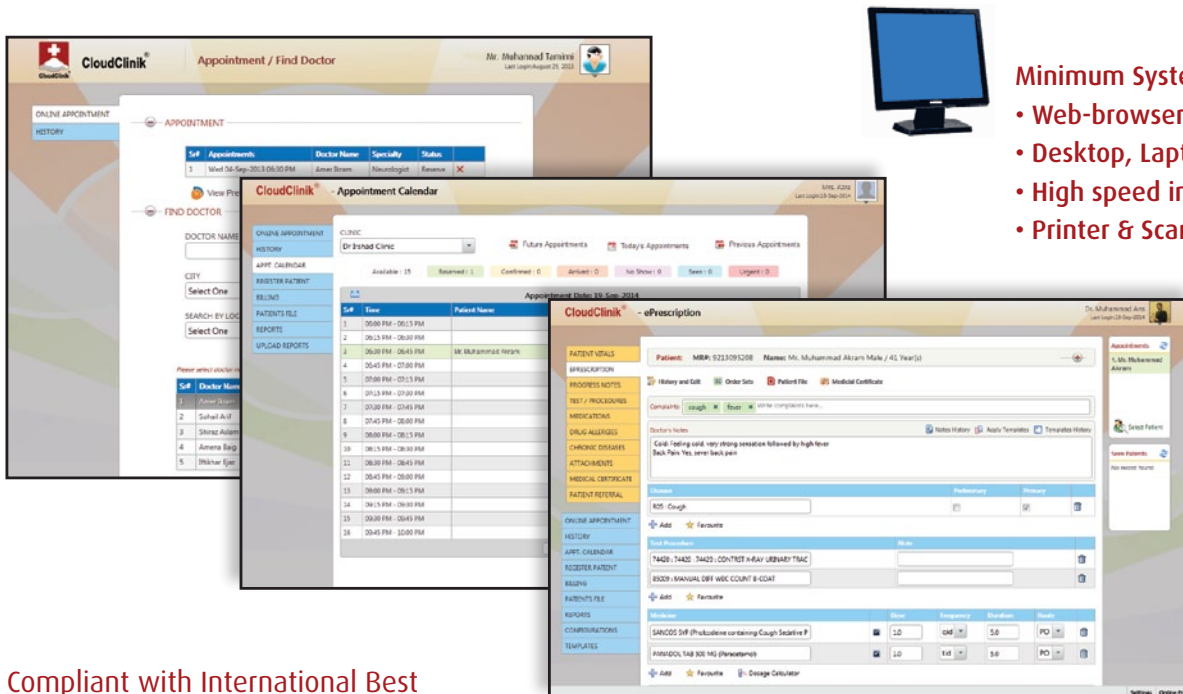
CloudClinik® Appointment / Find Doctor

Mr. Muhammad Tamimi
Last Login August 25, 2013

ONLINE APPOINTMENT
HISTORY

APPOINTMENT

| S# | Appointments | Doctor Name | Specialty | Status |
|---|---|---|---|---|
| 1 | Wed 04-Sep-2013 06:30 PM | Amer Ikram | Neurologist | Reserve |

View Pre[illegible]

FIND DOCTOR

DOCTOR NAME

CITY
Select One

SEARCH BY LOC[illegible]
Select One

Please select doctor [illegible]

| S# | Doctor Nam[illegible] |
|---|---|
| 1 | Amer Ikram |
| 2 | Suhail Asif |
| 3 | Shiraz Aslam |
| 4 | Amena Baig |
| 5 | Iftikhar Ejaz |

CloudClinik® Appointment Calendar

Mrs. Aziz
Last Login 19-Sep-2014

ONLINE APPOINTMENT
HISTORY
APPT. CALENDAR
REGISTER PATIENT
BILLING
PATIENTS FILE
REPORTS
UPLOAD REPORTS

CLINIC
Dr Irshad Clinic

Future Appointments Today's Appointments Previous Appointments

Available : 15 Reserved : 1 Confirmed : 0 Arrived : 0 No Show : 0 Seen : 0 Urgent : 0

Appointment Date: 19-Sep-2014

| S# | Time | Patient Name |
|---|---|---|
| 1 | 06:00 PM - 06:15 PM | |
| 2 | 06:15 PM - 06:30 PM | |
| 3 | 06:30 PM - 06:45 PM | Mr. Muhammad Akram |
| 4 | 06:45 PM - 07:00 PM | |
| 5 | 07:00 PM - 07:15 PM | |
| 6 | 07:15 PM - 07:30 PM | |
| 7 | 07:30 PM - 07:45 PM | |
| 8 | 07:45 PM - 08:00 PM | |
| 9 | 08:00 PM - 08:15 PM | |
| 10 | 08:15 PM - 08:30 PM | |
| 11 | 08:30 PM - 08:45 PM | |
| 12 | 08:45 PM - 09:00 PM | |
| 13 | 09:00 PM - 09:15 PM | |
| 14 | 09:15 PM - 09:30 PM | |
| 15 | 09:30 PM - 09:45 PM | |
| 16 | 09:45 PM - 10:00 PM | |

CloudClinik® ePrescription

Dr. Muhammad Ans
Last Login 19-Sep-2014

PATIENT VITALS
ePRESCRIPTION
PROGRESS NOTES
TEST / PROCEDURES
MEDICATIONS
DRUG ALLERGIES
CHRONIC DISEASES
ATTACHMENTS
MEDICAL CERTIFICATE
PATIENT REFERRAL

ONLINE APPOINTMENT
HISTORY
APPT. CALENDAR
REGISTER PATIENT
BILLING
PATIENTS FILE
REPORTS
CONFIGURATIONS
TEMPLATES

Patient: MR#: 9213095208 Name: Mr. Muhammad Akram Male / 41 Year(s)

History and Edit Order Sets Patient File Medical Certificate

Complaints: cough fever write complaints here...

Doctor's Notes Notes History Apply Templates Templates History

Cold: Feeling cold, very strong sensation followed by high fever
Back Pain: Yes, sever back pain

| Disease | Preliminary | Primary |
|---|---|---|
| R05 : Cough | | |

Add Favourite

| Test Procedure | Note |
|---|---|
| 74420 : 74420 : CONTRST X-RAY URINARY TRAC | |
| 85009 : MANUAL DIFF WBC COUNT B-COAT | |

Add Favourite

| Medicine | Dose | Frequency | Duration | Route |
|---|---|---|---|---|
| SANCOS SYP (Pholcodeine containing Cough Sedative P | 1.0 | q.i.d | 5.0 | PO |
| PANADOL TAB 500 MG (Paracetamol) | 1.0 | t.i.d | 5.0 | PO |

Add Favourite Dosage Calculator

Appointments
1. Mr. Muhammad Akram

Select Patient

Seen Patients
No record found

Settings Online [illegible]

Minimum Syste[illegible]
• Web-browser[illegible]
• Desktop, Lapt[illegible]
• High speed in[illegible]
• Printer & Scan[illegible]

Compliant with International Best